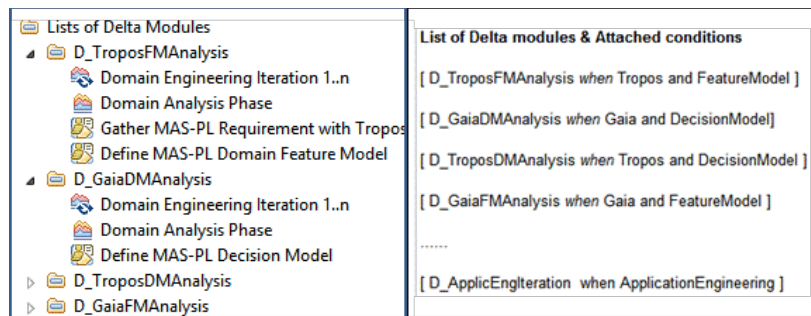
Lists of Delta Modules
D_TroposFMAnalysis
Domain Engineering Iteration 1..n
Domain Analysis Phase
Gather MAS-PL Requirement with Tropos
Define MAS-PL Domain Feature Model
D_GaiaDMAnalysis
Domain Engineering Iteration 1..n
Domain Analysis Phase
Define MAS-PL Decision Model
D_TroposDMAnalysis
D_GaiaFMAnalysis

List of Delta modules & Attached conditions

[ D_TroposFMAnalysis *when* Tropos and FeatureModel ]

[ D_GaiaDMAnalysis *when* Gaia and DecisionModel]

[ D_TroposDMAnalysis *when* Tropos and DecisionModel ]

[ D_GaiaFMAnalysis *when* Gaia and FeatureModel ]

.......

[ D_ApplicEngIteration when ApplicationEngineering ]